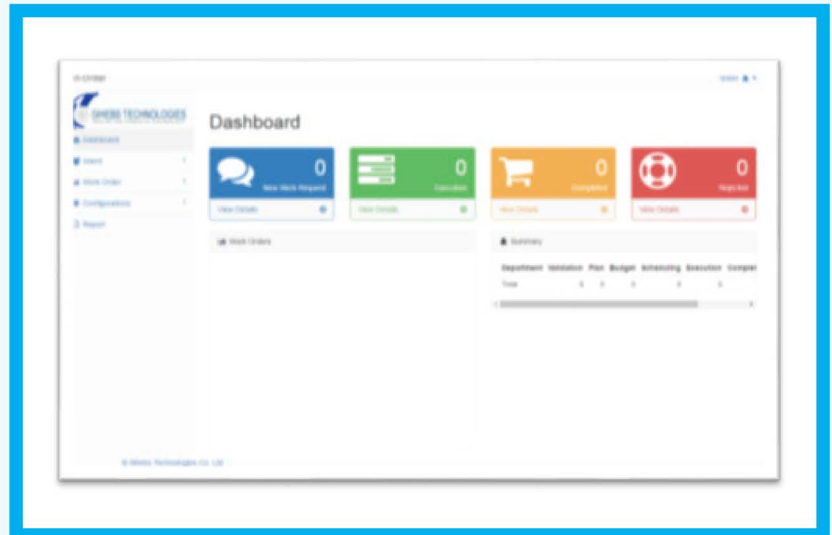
e-Order

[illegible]

SIHERB TECHNOLOGIES

Dashboard

Users

Work Order

Configurations

Report

Dashboard

0
New Work Request
View Details

0
Executed
View Details

0
Completed
View Details

0
Rejected
View Details

Work Orders

Summary

| Department | Validation | Plan | Budget | Scheduling | Execution | Complet |
|---|---|---|---|---|---|---|
| Total | 0 | 0 | 0 | 0 | 0 | |

© Siherb Technologies Co. Ltd.